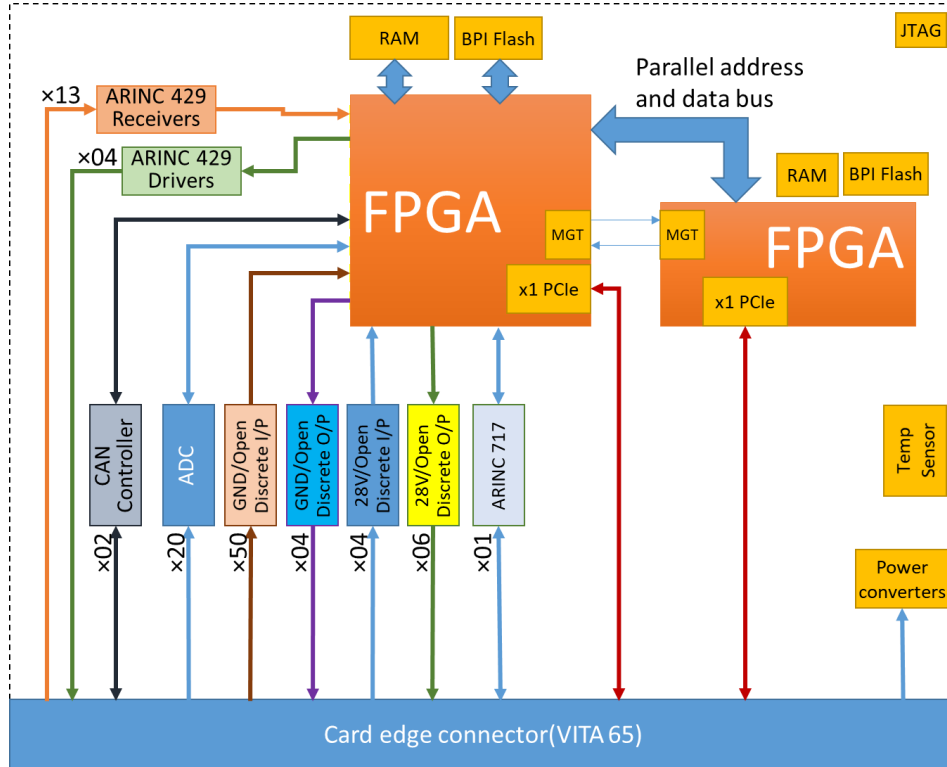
RAM

BPI Flash

JTAG

Parallel address and data bus

×13

ARINC 429 Receivers

×04

ARINC 429 Drivers

FPGA

MGT

MGT

RAM

BPI Flash

FPGA

x1 PCIe

x1 PCIe

CAN Controller

ADC

GND/Open Discrete I/P

GND/Open Discrete O/P

28V/Open Discrete I/P

28V/Open Discrete O/P

ARINC 717

Temp Sensor

×02

×20

×50

×04

×04

×06

×01

Power converters

Card edge connector(VITA 65)